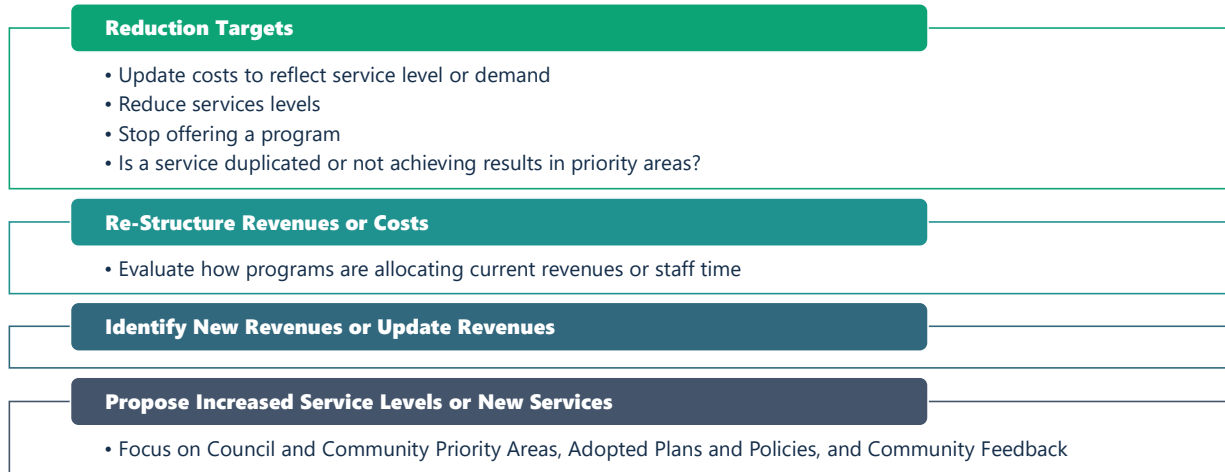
Reduction Targets

• Update costs to reflect service level or demand
• Reduce services levels
• Stop offering a program
• Is a service duplicated or not achieving results in priority areas?

Re-Structure Revenues or Costs

• Evaluate how programs are allocating current revenues or staff time

Identify New Revenues or Update Revenues

Propose Increased Service Levels or New Services

• Focus on Council and Community Priority Areas, Adopted Plans and Policies, and Community Feedback